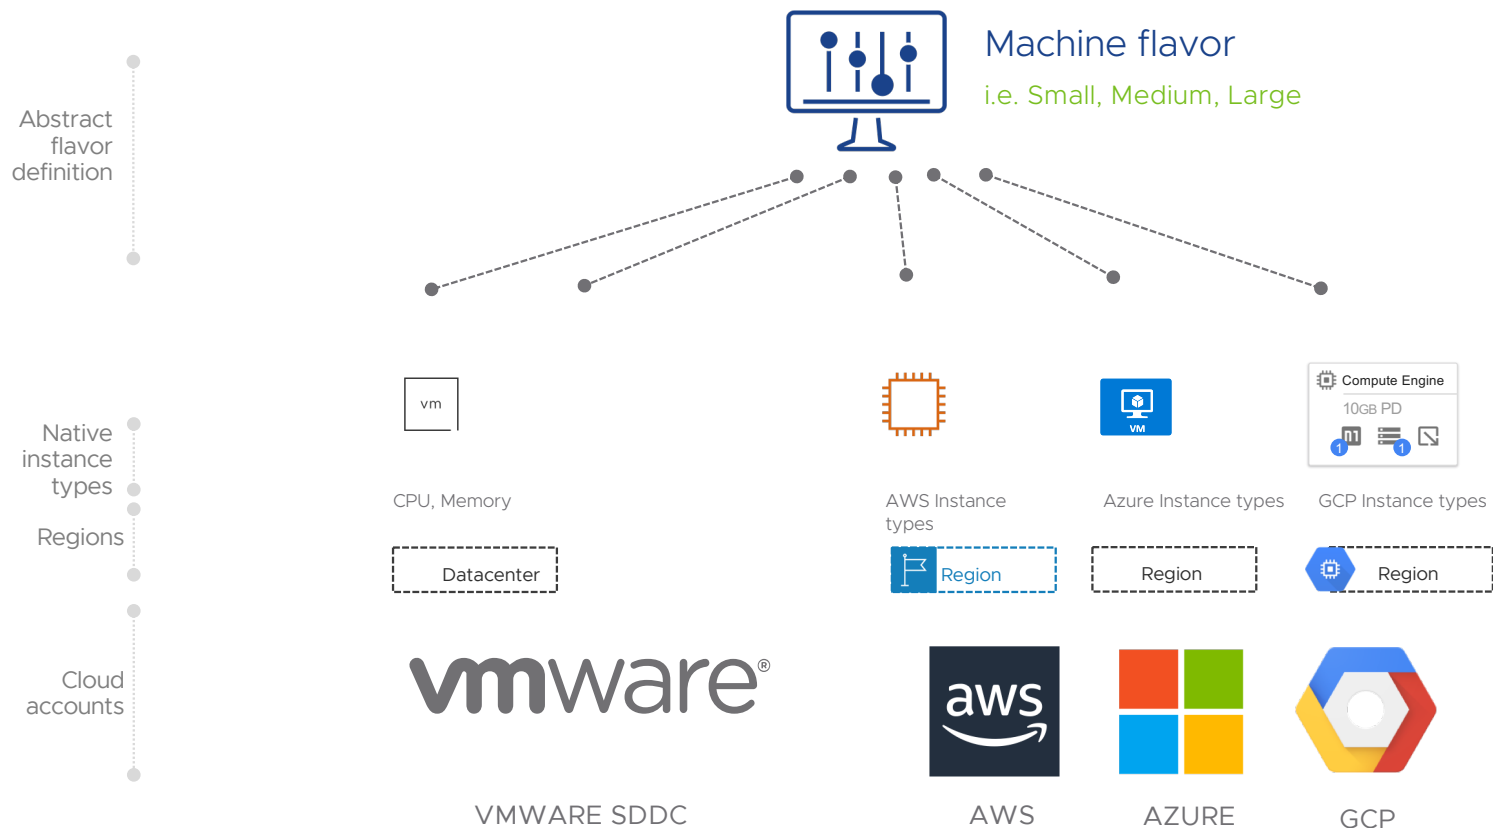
Machine flavor

i.e. Small, Medium, Large

Abstract flavor definition

Native instance types

Regions

Cloud accounts

vm

CPU, Memory

Datacenter

AWS Instance types

Region

VM

Azure Instance types

Region

Compute Engine

10GB PD

1

1

GCP Instance types

Region

vmware®

VMWARE SDDC

aws

AWS

AZURE

GCP